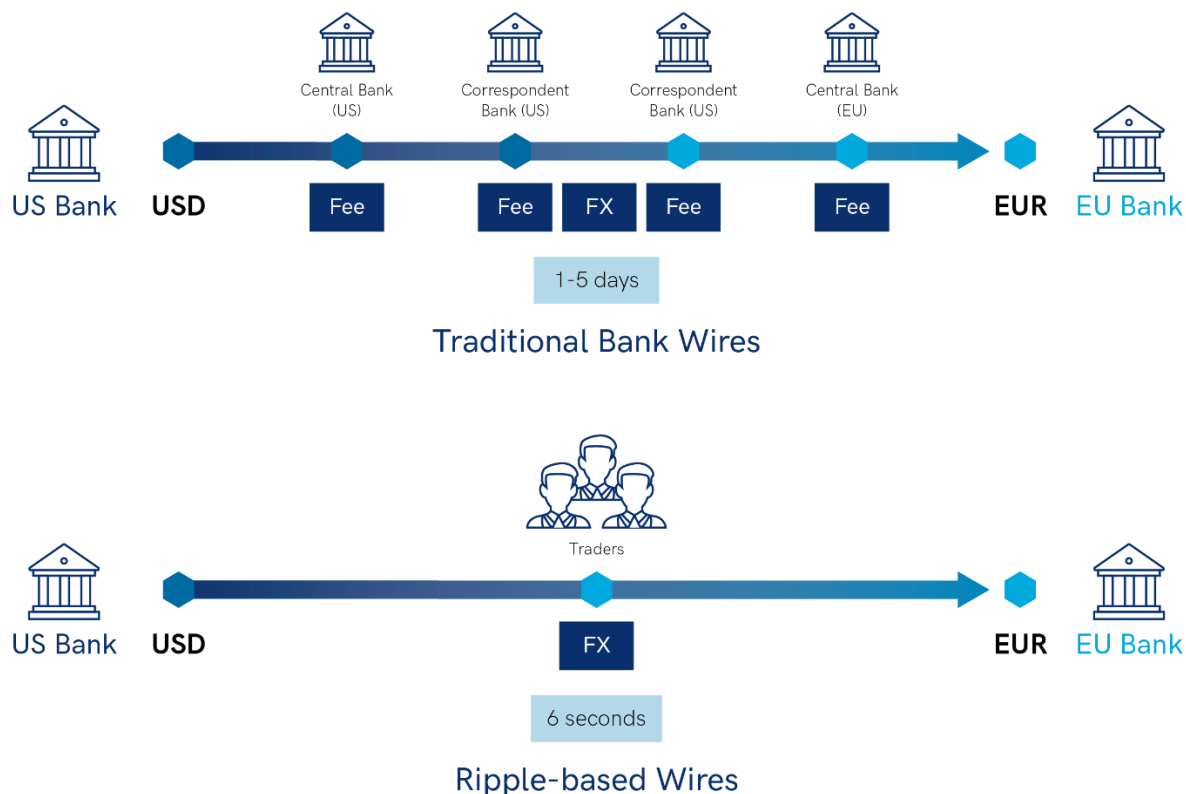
Central Bank (US)

Correspondent Bank (US)

Correspondent Bank (US)

Central Bank (EU)

US Bank USD

Fee Fee FX Fee Fee

EUR EU Bank

1-5 days

Traditional Bank Wires

Traders

US Bank USD

FX

EUR EU Bank

6 seconds

Ripple-based Wires